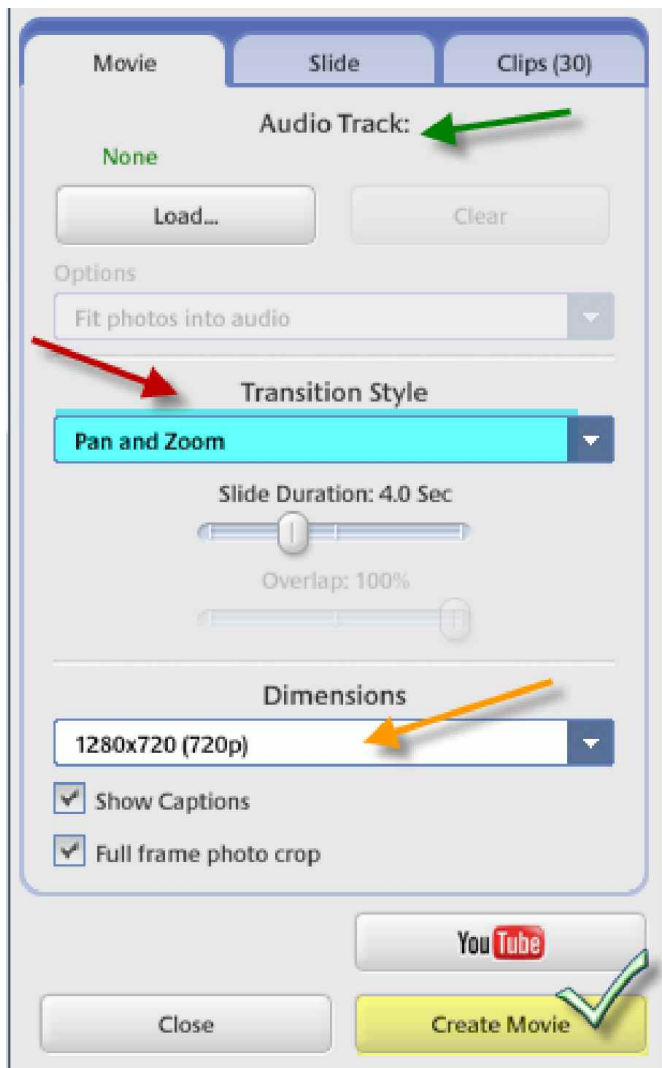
Movie

Slide

Clips (30)

Audio Track:

None

Load...

Clear

Options

Fit photos into audio

Transition Style

Pan and Zoom

Slide Duration: 4.0 Sec

Overlap: 100%

Dimensions

1280x720 (720p)

Show Captions

Full frame photo crop

YouTube

Close

Create Movie